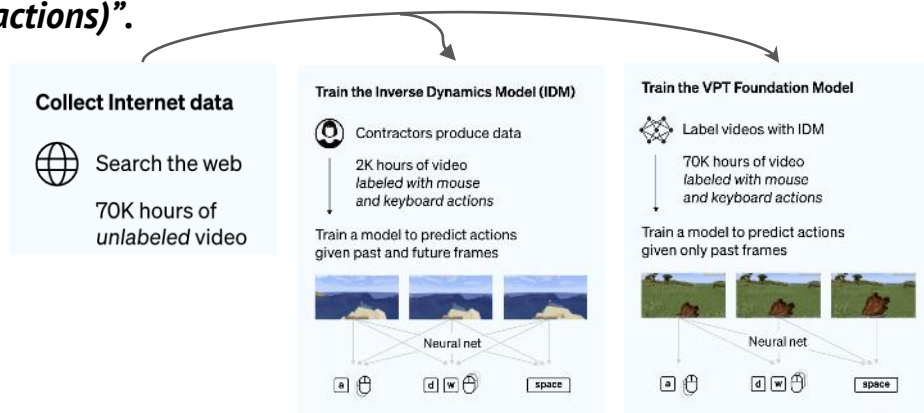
actions)".

Collect Internet data

Search the web

70K hours of *unlabeled* video

Train the Inverse Dynamics Model (IDM)

Contractors produce data

2K hours of video *labeled with mouse and keyboard actions*

Train a model to predict actions given past and future frames

Neural net

a d w space

Train the VPT Foundation Model

Label videos with IDM

70K hours of video *labeled with mouse and keyboard actions*

Train a model to predict actions given only past frames

Neural net

a d w space